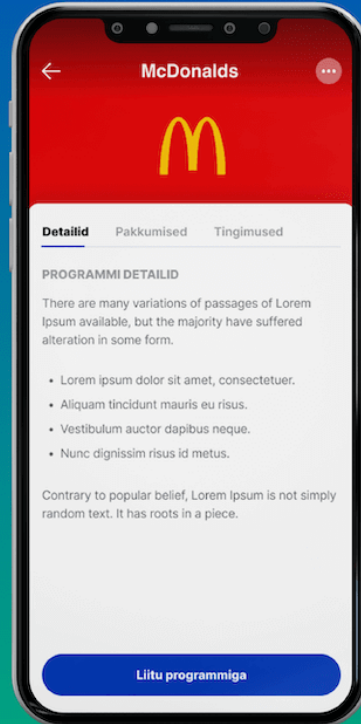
McDonalds

Detailid Pakkumised Tingimused

PROGRAMMI DETAILID

There are many variations of passages of Lorem Ipsum available, but the majority have suffered alteration in some form.

- Lorem ipsum dolor sit amet, consectetuer.
- Aliquam tincidunt mauris eu risus.
- Vestibulum auctor dapibus neque.
- Nunc dignissim risus id metus.

Contrary to popular belief, Lorem Ipsum is not simply random text. It has roots in a piece.

Liitu programmiga